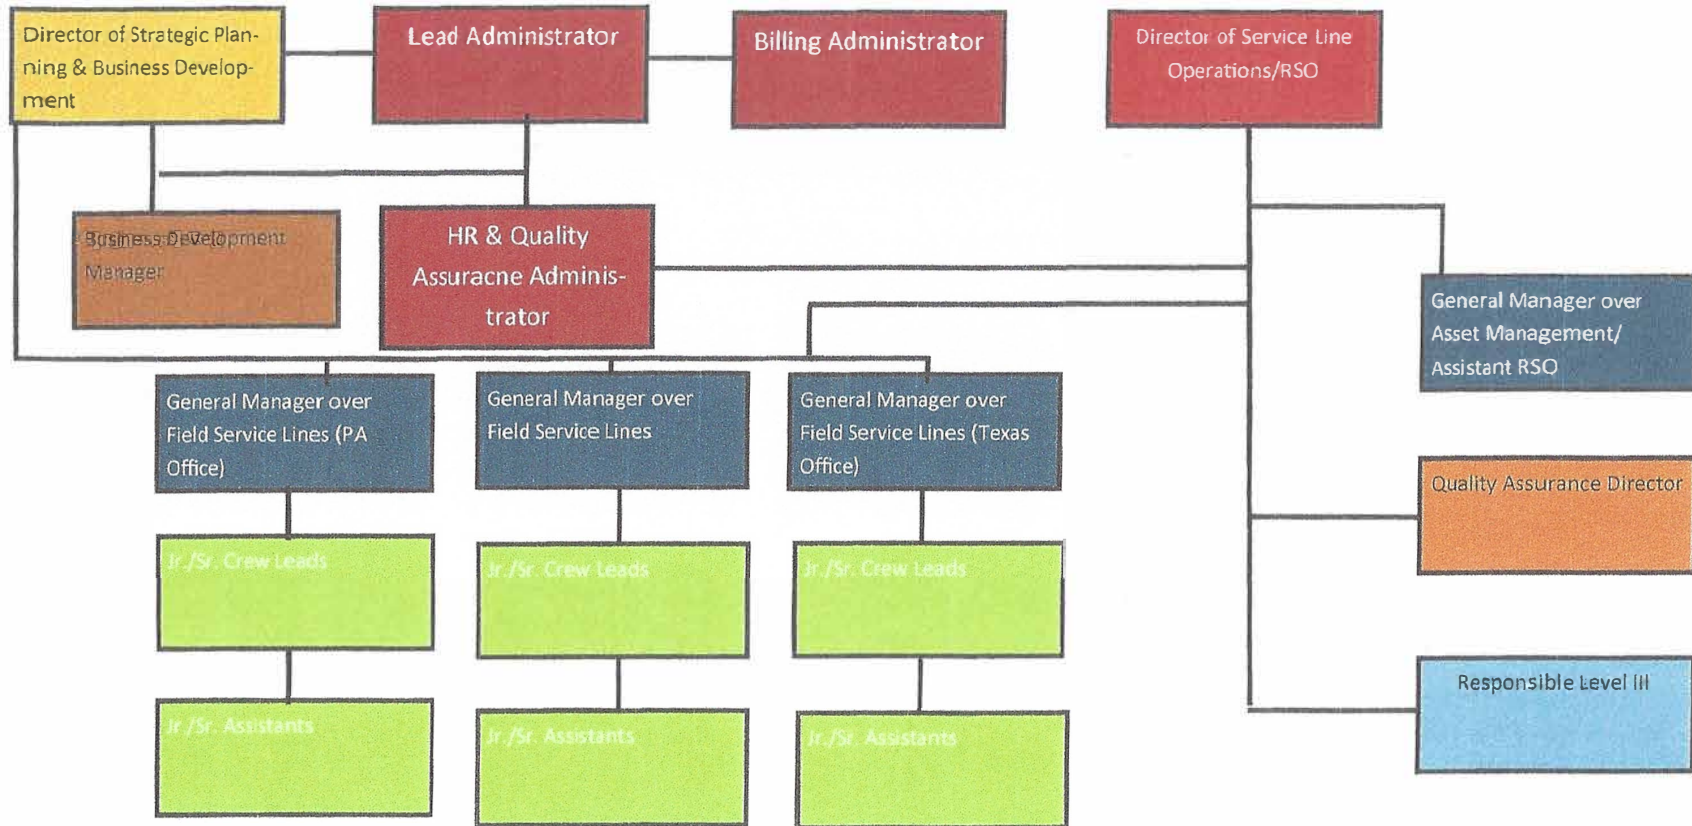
Director of Strategic Planning & Business Development

Lead Administrator

Billing Administrator

Director of Service Line Operations/RSO

Business Development Manager

HR & Quality Assuracne Administrator

General Manager over Asset Management/ Assistant RSO

General Manager over Field Service Lines (PA Office)

General Manager over Field Service Lines

General Manager over Field Service Lines (Texas Office)

Quality Assurance Director

Jr./Sr. Crew Leads

Jr./Sr. Crew Leads

Jr./Sr. Crew Leads

Responsible Level III

Jr./Sr. Assistants

Jr./Sr. Assistants

Jr./Sr. Assistants